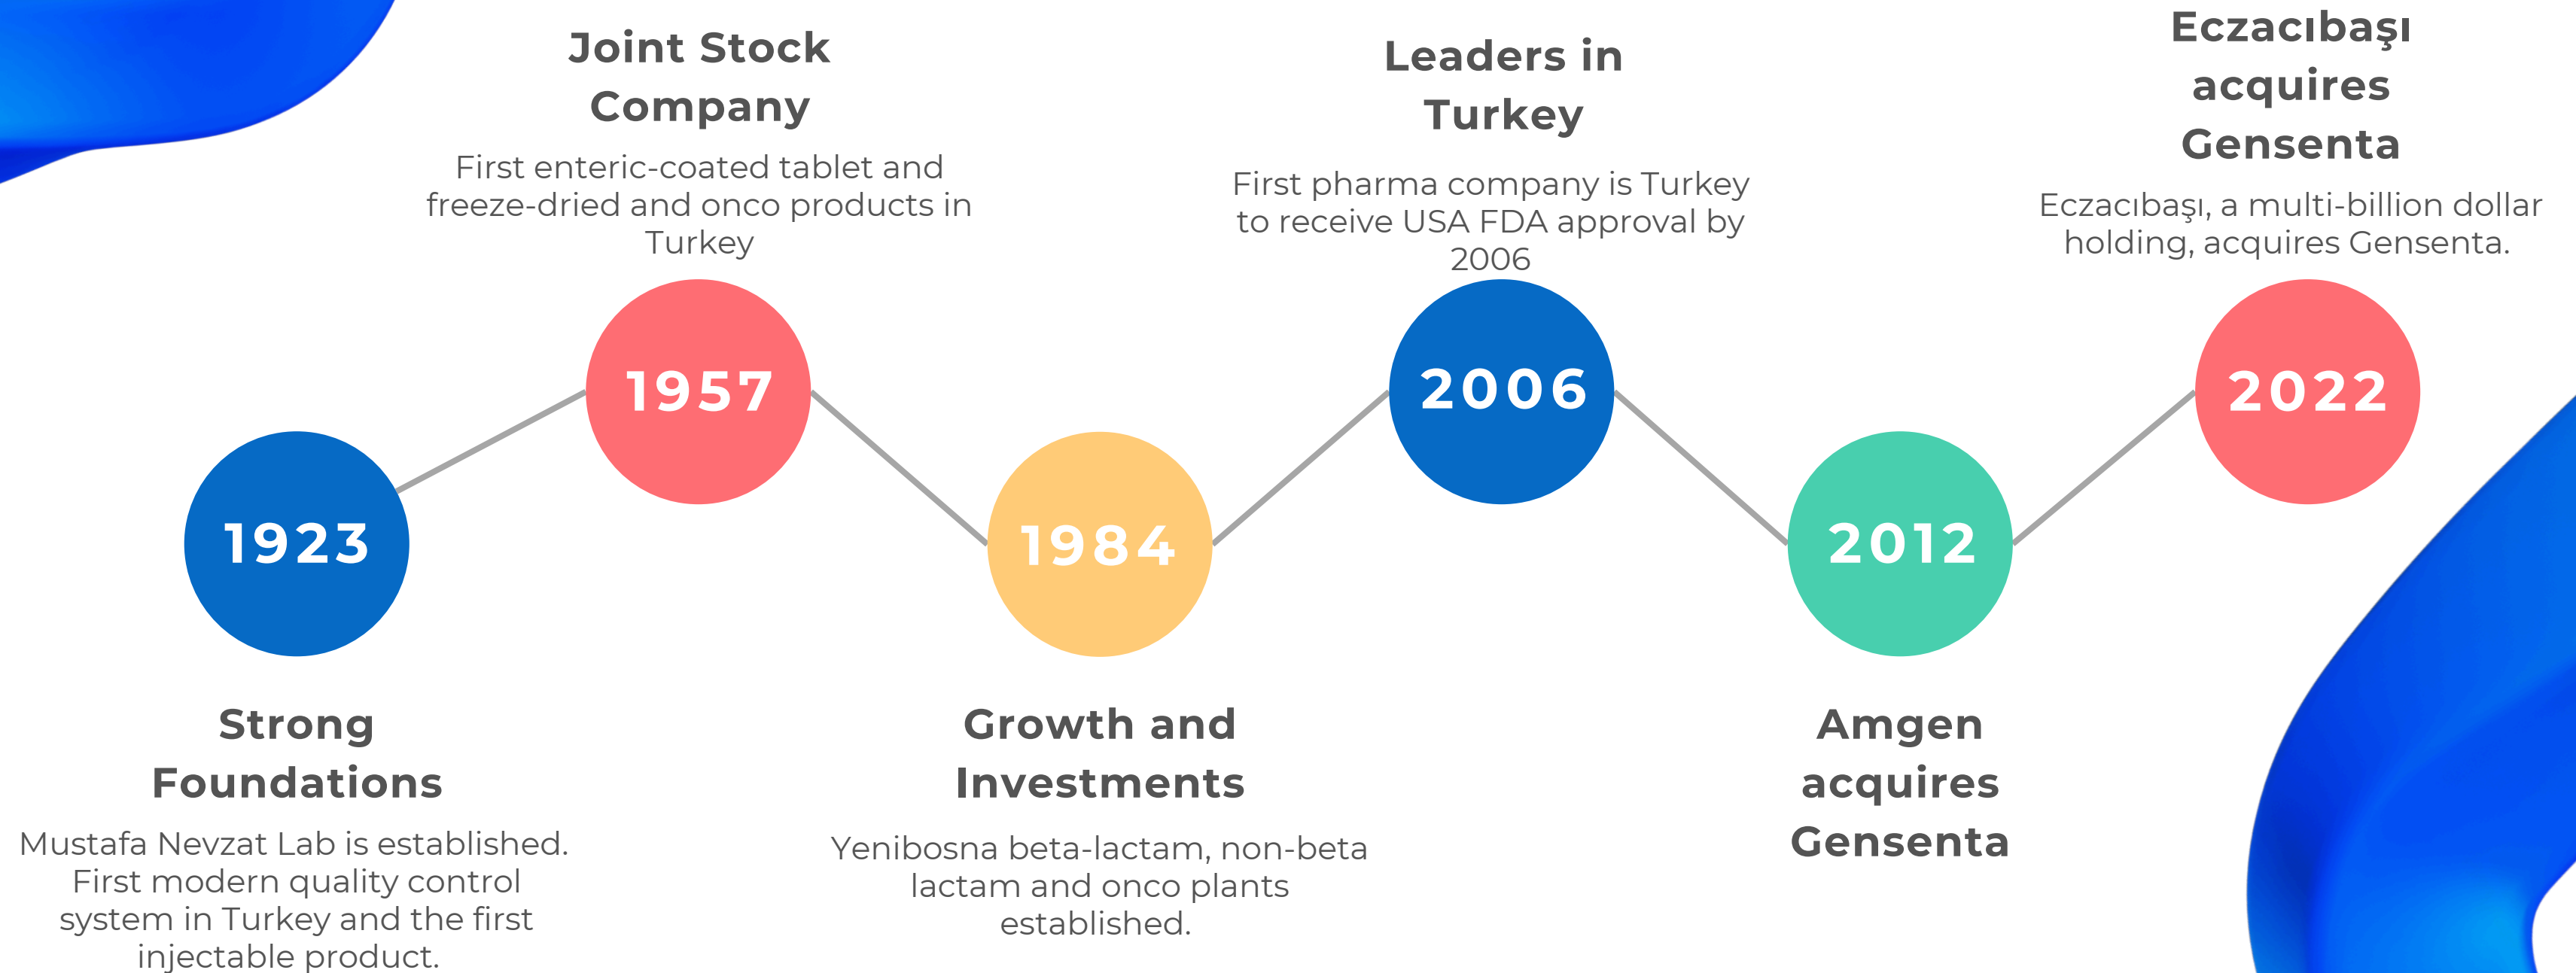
Joint Stock Company

First enteric-coated tablet and freeze-dried and onco products in Turkey

Leaders in Turkey

First pharma company is Turkey to receive USA FDA approval by 2006

Eczacıbaşı acquires Gensenta

Eczacıbaşı, a multi-billion dollar holding, acquires Gensenta.

1957

2006

2022

1923

1984

2012

Strong Foundations

Mustafa Nevzat Lab is established. First modern quality control system in Turkey and the first injectable product.

Growth and Investments

Yenibosna beta-lactam, non-beta lactam and onco plants established.

Amgen acquires Gensenta